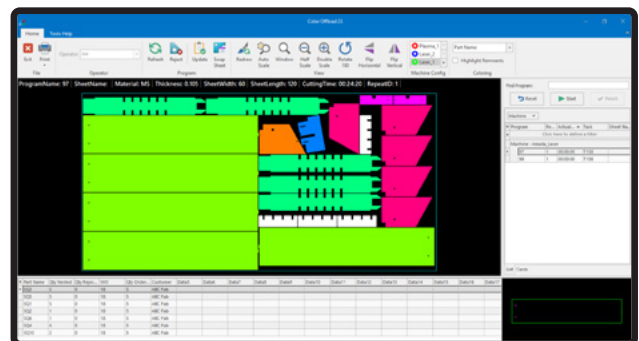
Color Offload 22

Home Tools Help

Exit Print Operator All Refresh Report Update Swap Sheet Redraw Auto Scale Window Half Scale Double Scale Rotate 180 Flip Horizontal Flip Vertical Plasma_1 Laser_1 Laser_2 Part Name Highlight Remnants

File Operator Program View Machine Config Coloring

ProgramName: 97 | SheetName: | Material: MS | Thickness: 0.105 | SheetWidth: 60 | SheetLength: 120 | CuttingTime: 00:24:20 | RepeatID: 1 |

Find Program:

Reset Start Restart

Machines

| Program | Re... | Actual... | Tact | Sheet Na... |
|---|---|---|---|---|
| Click here to define a filter | | | | |
| Machine : mitsuda_Laser | | | | |
| 97 | 1 | 00:00:00 | T:00 | |
| 98 | 1 | 00:00:00 | T:00 | |

| Part Name | Qty Nested | Qty Requ... | W/O | Qty Order... | Customer | Data1 | Data4 | Data7 | Data8 | Data9 | Data10 | Data11 | Data12 | Data13 | Data14 | Data15 | Data16 |
|---|---|---|---|---|---|---|---|---|---|---|---|---|---|---|---|---|---|
| 1Q2 | 1 | 0 | 19 | 5 | | ABC Fab | | | | | | | | | | | |
| 1Q3 | 1 | 0 | 19 | 5 | | ABC Fab | | | | | | | | | | | |
| 1Q4 | 1 | 0 | 19 | 5 | | ABC Fab | | | | | | | | | | | |
| 1Q2 | 1 | 0 | 19 | 5 | | ABC Fab | | | | | | | | | | | |
| 1Q22 | 1 | 0 | 19 | 5 | | ABC Fab | | | | | | | | | | | |
| 1Q24 | 1 | 0 | 19 | 5 | | ABC Fab | | | | | | | | | | | |
| 1Q26 | 1 | 0 | 19 | 5 | | ABC Fab | | | | | | | | | | | |

Edit Cards